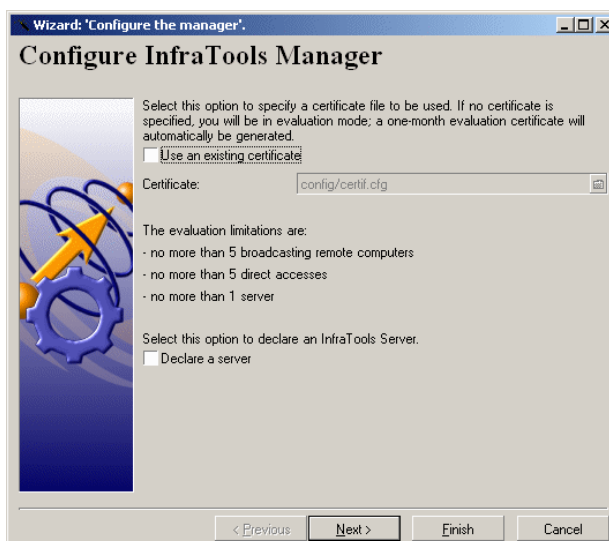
Wizard: 'Configure the manager'.

Configure InfraTools Manager

Select this option to specify a certificate file to be used. If no certificate is specified, you will be in evaluation mode; a one-month evaluation certificate will automatically be generated.

Use an existing certificate

Certificate: config/certif.cfg

The evaluation limitations are:

- no more than 5 broadcasting remote computers

- no more than 5 direct accesses

- no more than 1 server

Select this option to declare an InfraTools Server.

Declare a server

< Previous Next > Finish Cancel